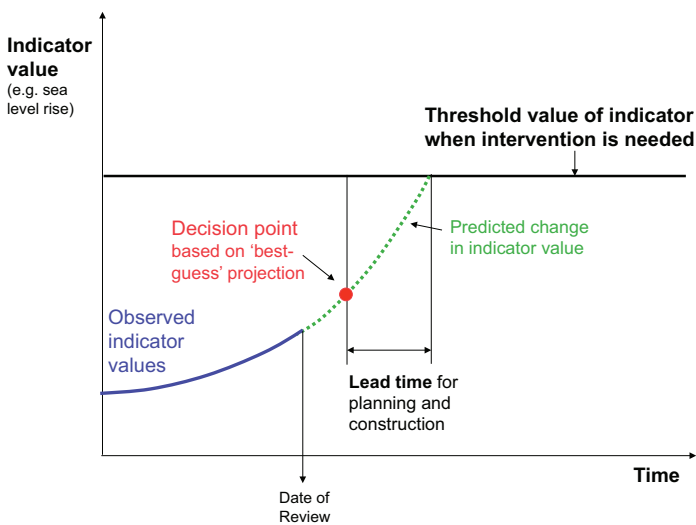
Indicator value
(e.g. sea level rise)

Threshold value of indicator when intervention is needed

Decision point
based on 'best-guess' projection

Predicted change in indicator value

Observed indicator values

Lead time for planning and construction

Time

Date of Review